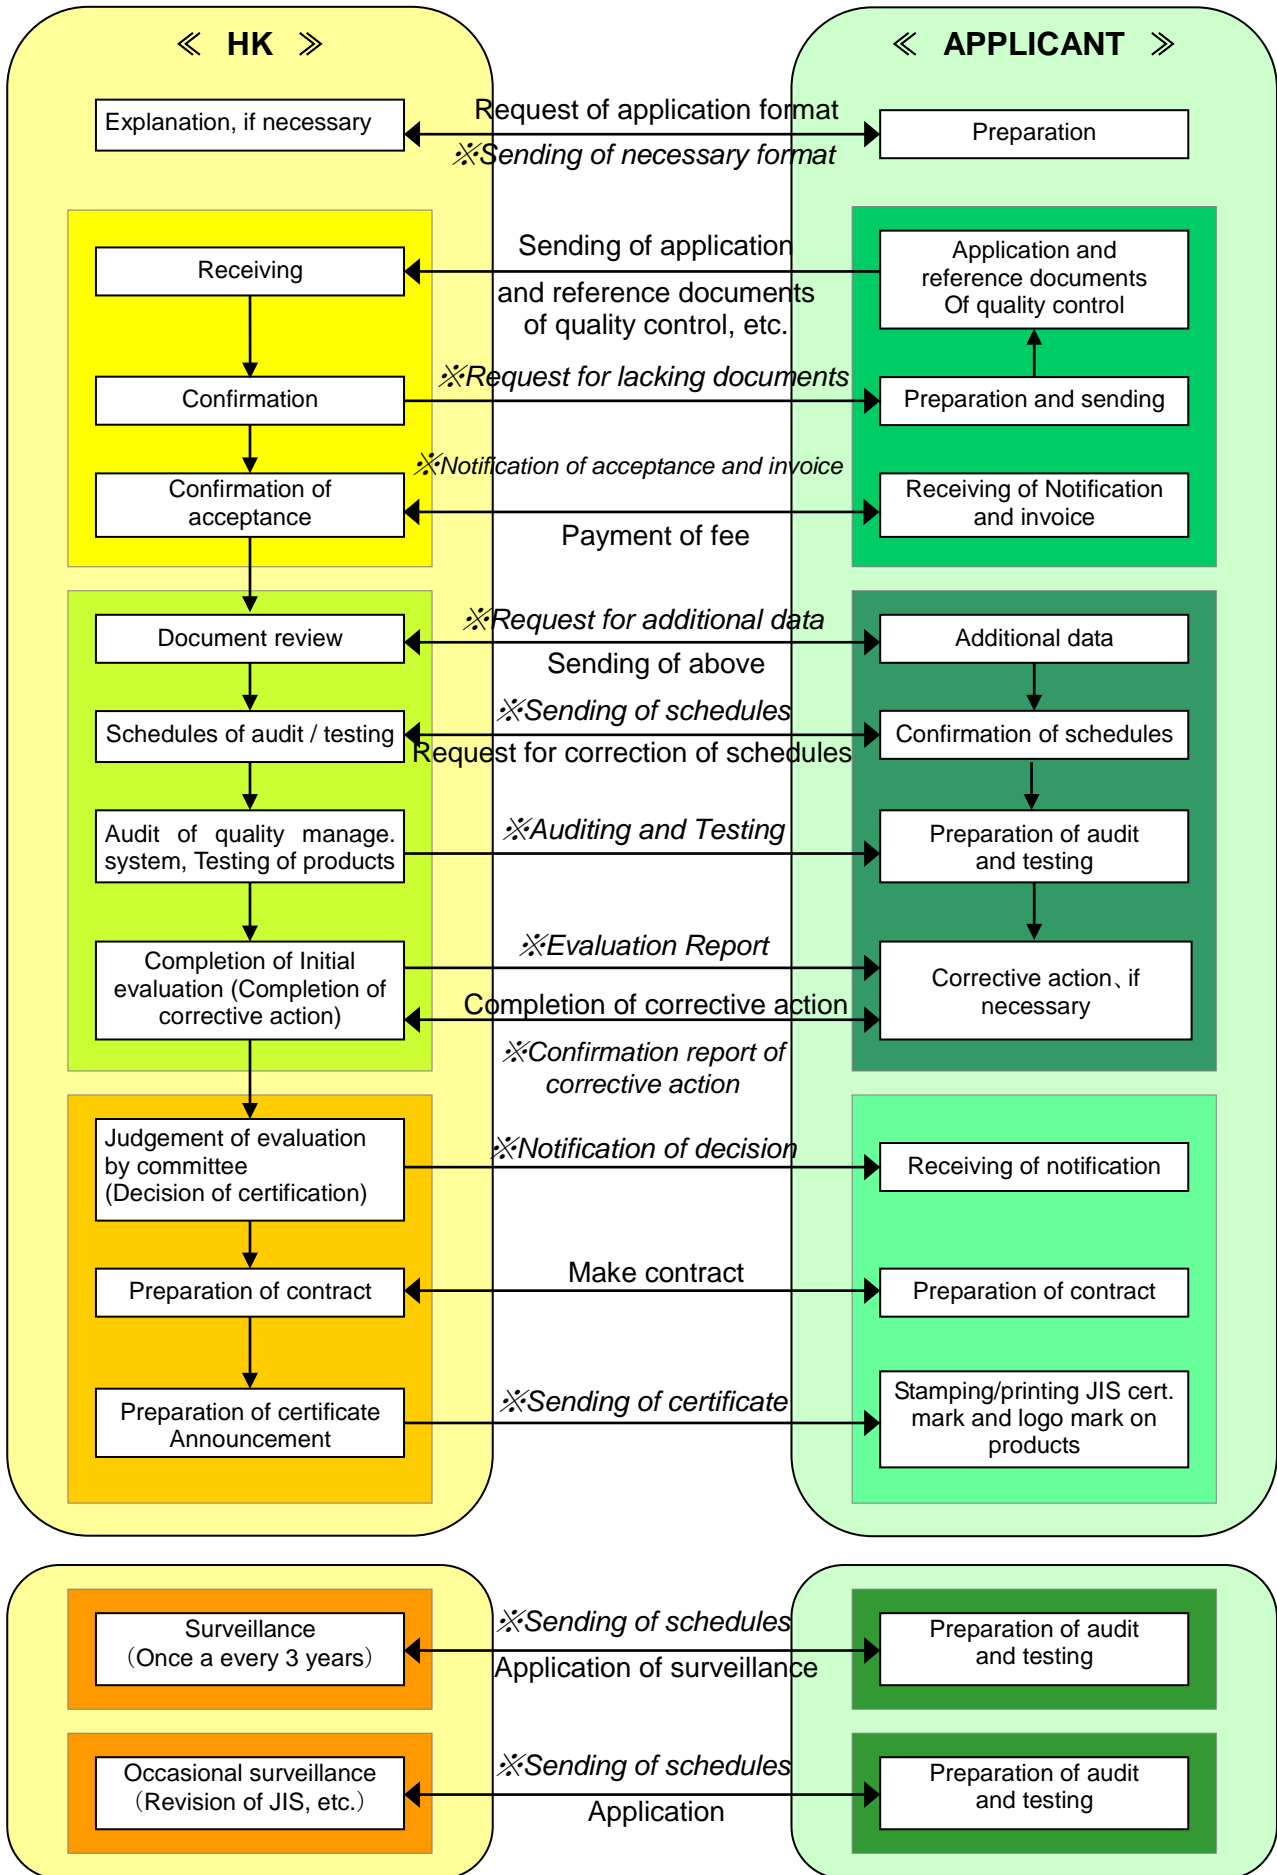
≪ HK ≫

≪ APPLICANT ≫

Explanation, if necessary

Request of application format

※Sending of necessary format

Preparation

Receiving

Sending of application and reference documents of quality control, etc.

Application and reference documents Of quality control

Confirmation

※Request for lacking documents

Preparation and sending

※Notification of acceptance and invoice

Confirmation of acceptance

Payment of fee

Receiving of Notification and invoice

Document review

※Request for additional data

Sending of above

Additional data

Schedules of audit / testing

※Sending of schedules

Request for correction of schedules

Confirmation of schedules

Audit of quality manage. system, Testing of products

※Auditing and Testing

Preparation of audit and testing

Completion of Initial evaluation (Completion of corrective action)

※Evaluation Report

Completion of corrective action

※Confirmation report of corrective action

Corrective action、if necessary

Judgement of evaluation by committee (Decision of certification)

※Notification of decision

Receiving of notification

Preparation of contract

Make contract

Preparation of contract

Preparation of certificate Announcement

※Sending of certificate

Stamping/printing JIS cert. mark and logo mark on products

Surveillance (Once a every 3 years)

※Sending of schedules

Application of surveillance

Preparation of audit and testing

Occasional surveillance (Revision of JIS, etc.)

※Sending of schedules

Application

Preparation of audit and testing